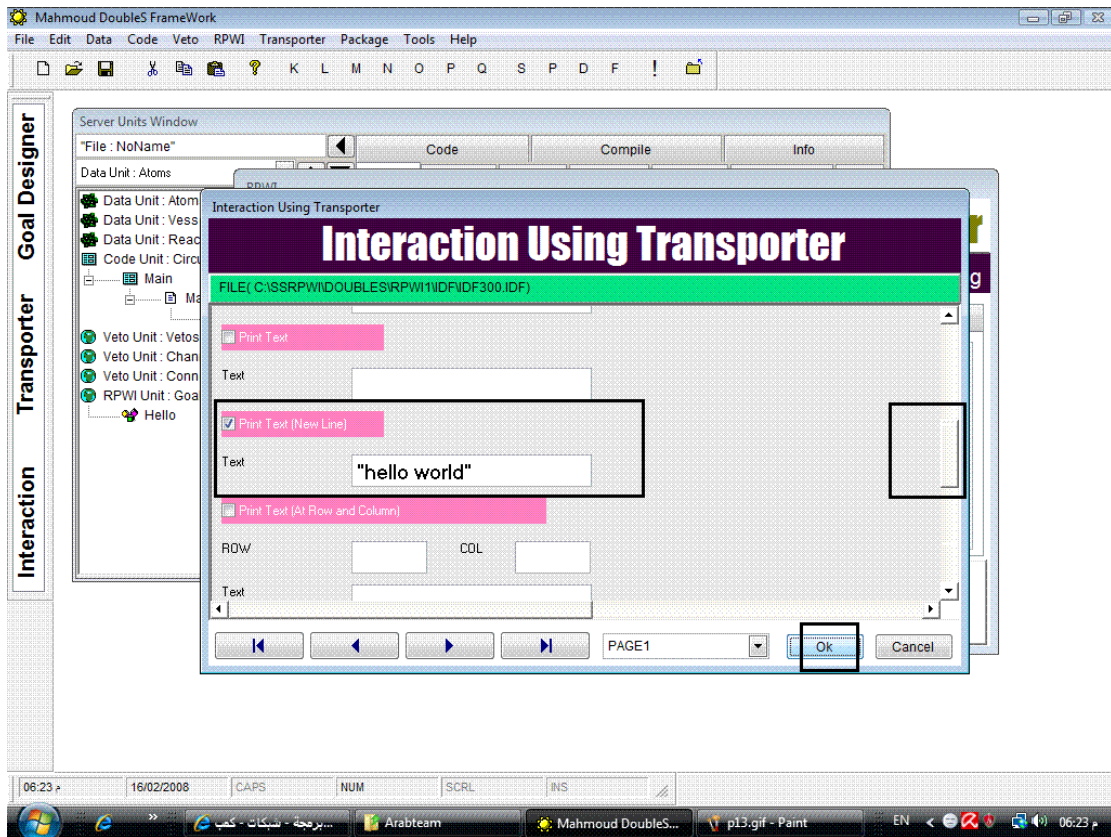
Mahmoud DoubleS FrameWork

File Edit Data Code Veto RPWI Transporter Package Tools Help

K L M N O P Q S P D F !

Goal Designer

Transporter

Interaction

Server Units Window

"File : NoName"

Code

Compile

Info

Data Unit : Atoms

RPWI

Data Unit : Atom

Data Unit : Vess

Data Unit : Reac

Code Unit : Circu

Main

Ma

Veto Unit : Vetos

Veto Unit : Chan

Veto Unit : Conn

RPWI Unit : Goa

Hello

Interaction Using Transporter

Interaction Using Transporter

r

g

FILE( C:\SSRPWI\DOUBLES\RPWI1\IDF\IDF300.IDF)

Print Text

Text

Print Text (New Line)

Text

"hello world"

Print Text (At Row and Column)

ROW

COL

Text

PAGE1

Ok

Cancel

م 06:23

16/02/2008

CAPS

NUM

SCRL

INS

برمجة - شبكات - كتب...

Arabteam

Mahmoud DoubleS...

p13.gif - Paint

EN

م 06:23